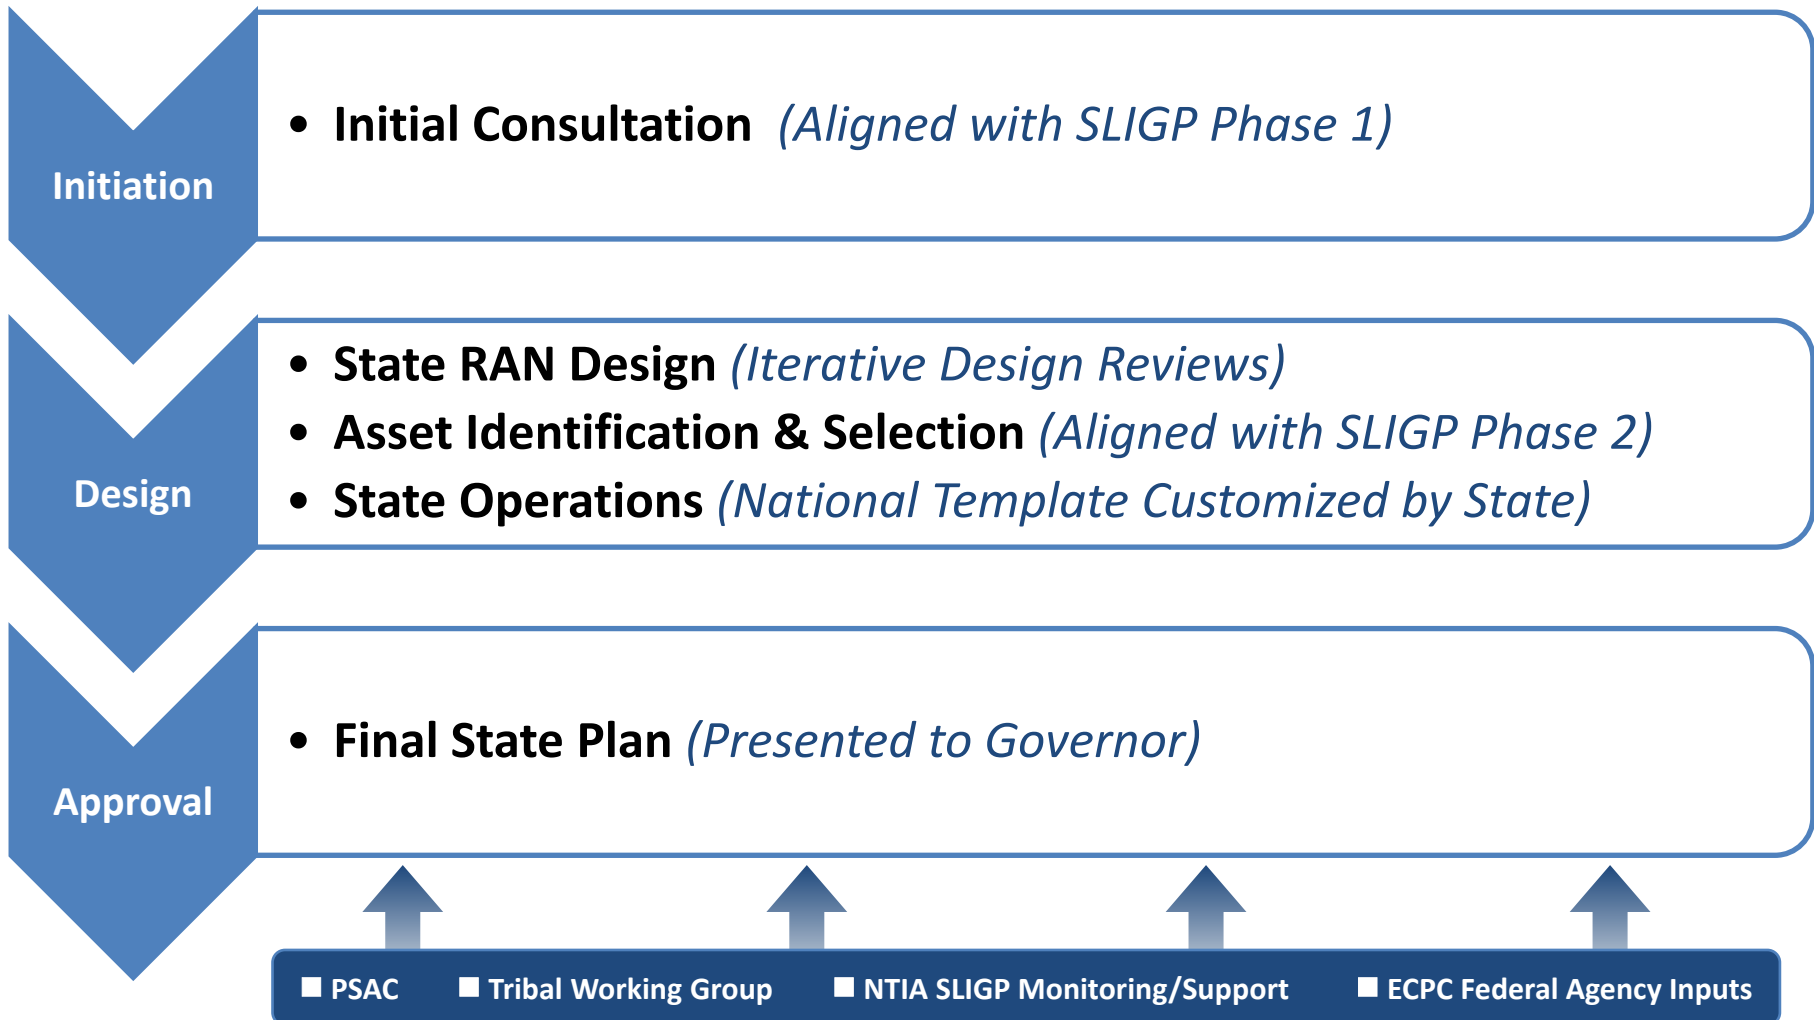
Initiation

• Initial Consultation (Aligned with SLIGP Phase 1)

Design

• State RAN Design (Iterative Design Reviews)
• Asset Identification & Selection (Aligned with SLIGP Phase 2)
• State Operations (National Template Customized by State)

Approval

• Final State Plan (Presented to Governor)

■ PSAC ■ Tribal Working Group ■ NTIA SLIGP Monitoring/Support ■ ECPC Federal Agency Inputs